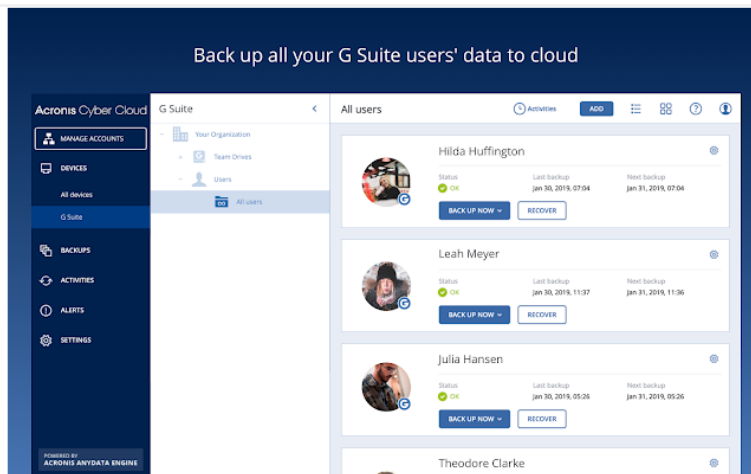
Back up all your G Suite users' data to cloud

Acronis Cyber Cloud

MANAGE ACCOUNTS

DEVICES

All devices

G Suite

BACKUPS

ACTIVITIES

ALERTS

SETTINGS

POWERED BY
ACRONIS ANYDATA ENGINE

G Suite

Your Organization

Team Drives

Users

All users

All users

Activities

ADD

Hilda Huffington

Status
OK

Last backup
Jan 30, 2019, 07:04

Next backup
Jan 31, 2019, 07:04

BACK UP NOW

RECOVER

Leah Meyer

Status
OK

Last backup
Jan 30, 2019, 11:37

Next backup
Jan 31, 2019, 11:36

BACK UP NOW

RECOVER

Julia Hansen

Status
OK

Last backup
Jan 30, 2019, 05:26

Next backup
Jan 31, 2019, 05:26

BACK UP NOW

RECOVER

Theodore Clarke